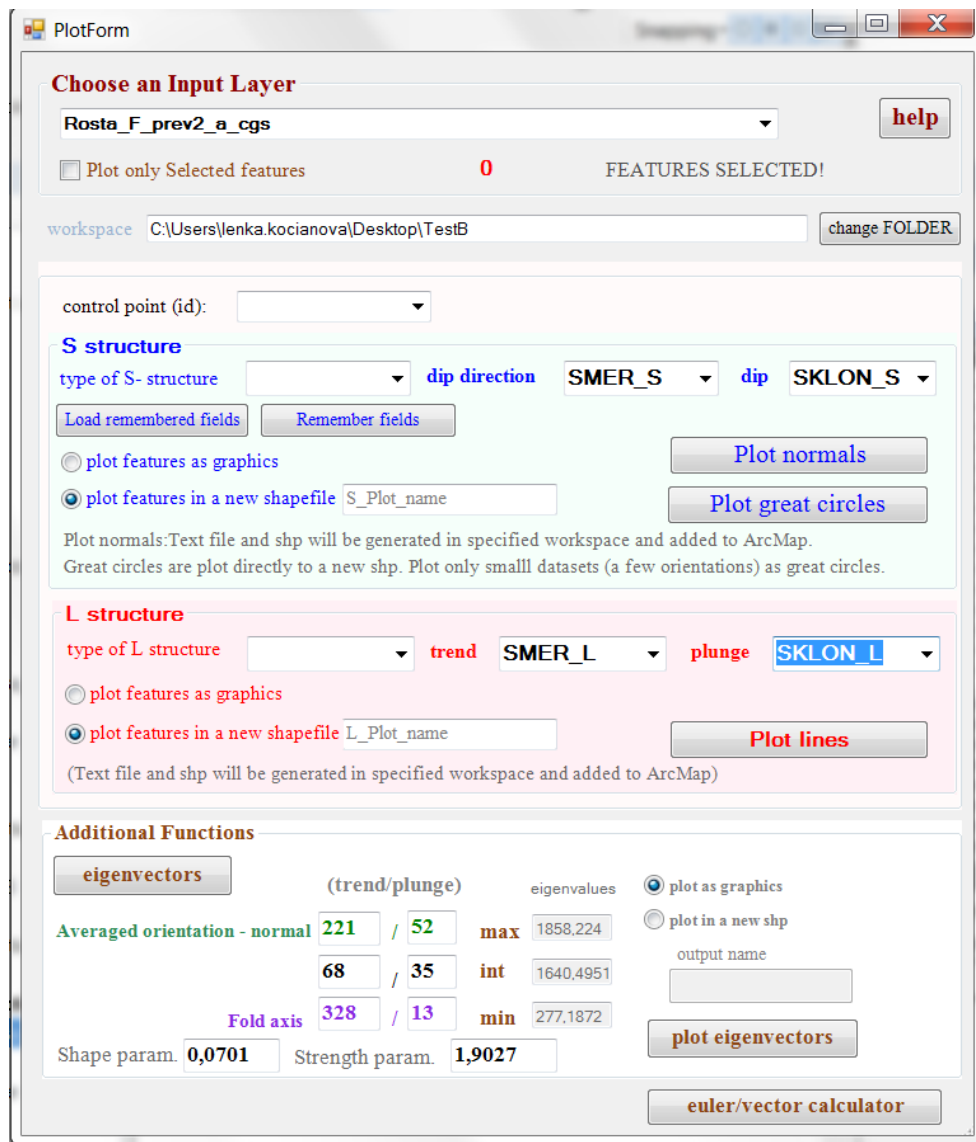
PlotForm

Choose an Input Layer
Rosta_F_prev2_a_cgs
help
Plot only Selected features 0 FEATURES SELECTED!

workspace C:\Users\lenka.kocianova\Desktop\TestB change FOLDER

control point (id):

S structure
type of S- structure dip direction SMER_S dip SKLON_S
Load remembered fields Remember fields
plot features as graphics Plot normals
plot features in a new shapefile S_Plot_name Plot great circles
Plot normals:Text file and shp will be generated in specified workspace and added to ArcMap.
Great circles are plot directly to a new shp. Plot only smalll datasets (a few orientations) as great circles.

L structure
type of L structure trend SMER_L plunge SKLON_L
plot features as graphics
plot features in a new shapefile L_Plot_name Plot lines
(Text file and shp will be generated in specified workspace and added to ArcMap)

Additional Functions
eigenvectors
(trend/plunge) eigenvalues
plot as graphics
plot in a new shp
Averaged orientation - normal 221 / 52 max 1858,224
68 / 35 int 1640,4951
output name
Fold axis 328 / 13 min 277,1872
plot eigenvectors
Shape param. 0,0701 Strength param. 1,9027

euler/vector calculator